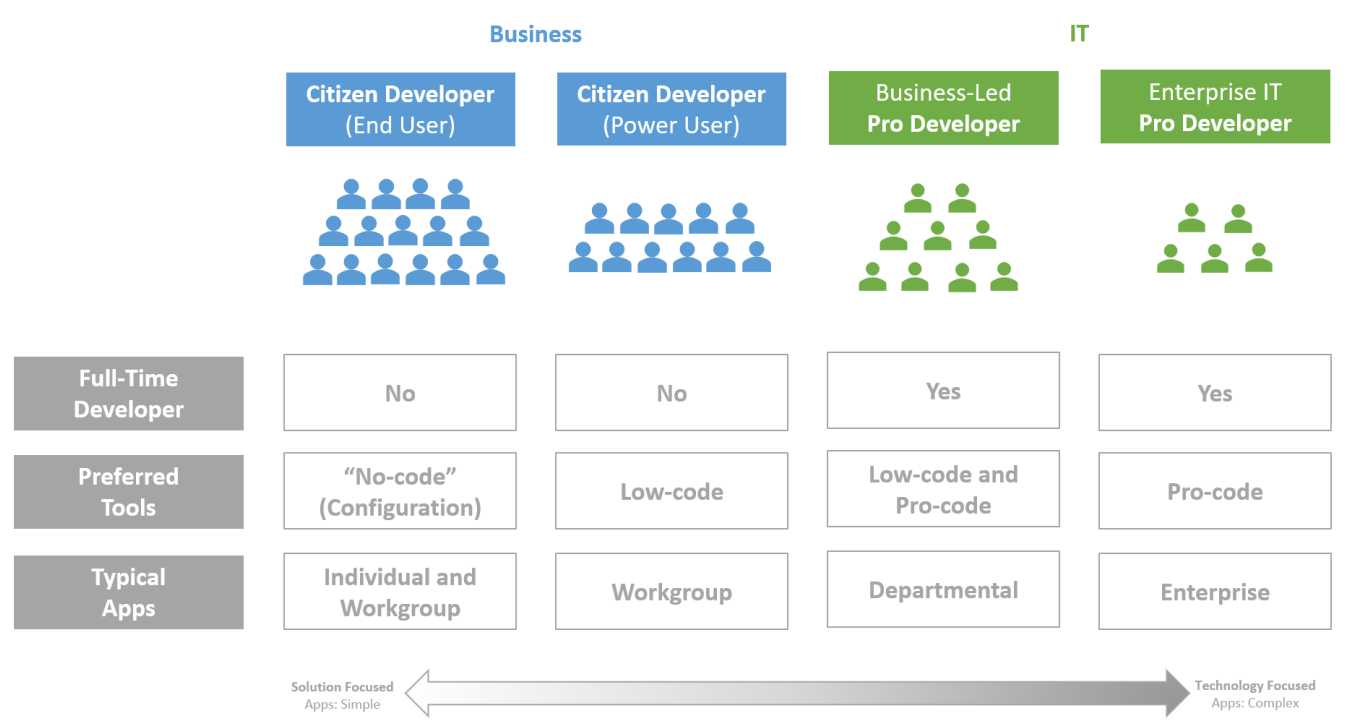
Business

IT

| | Citizen Developer (End User) | Citizen Developer (Power User) | Business-Led Pro Developer | Enterprise IT Pro Developer |
|---|---|---|---|---|
| Full-Time Developer | No | No | Yes | Yes |
| Preferred Tools | "No-code" (Configuration) | Low-code | Low-code and Pro-code | Pro-code |
| Typical Apps | Individual and Workgroup | Workgroup | Departmental | Enterprise |

Solution Focused
Apps: Simple

Technology Focused
Apps: Complex